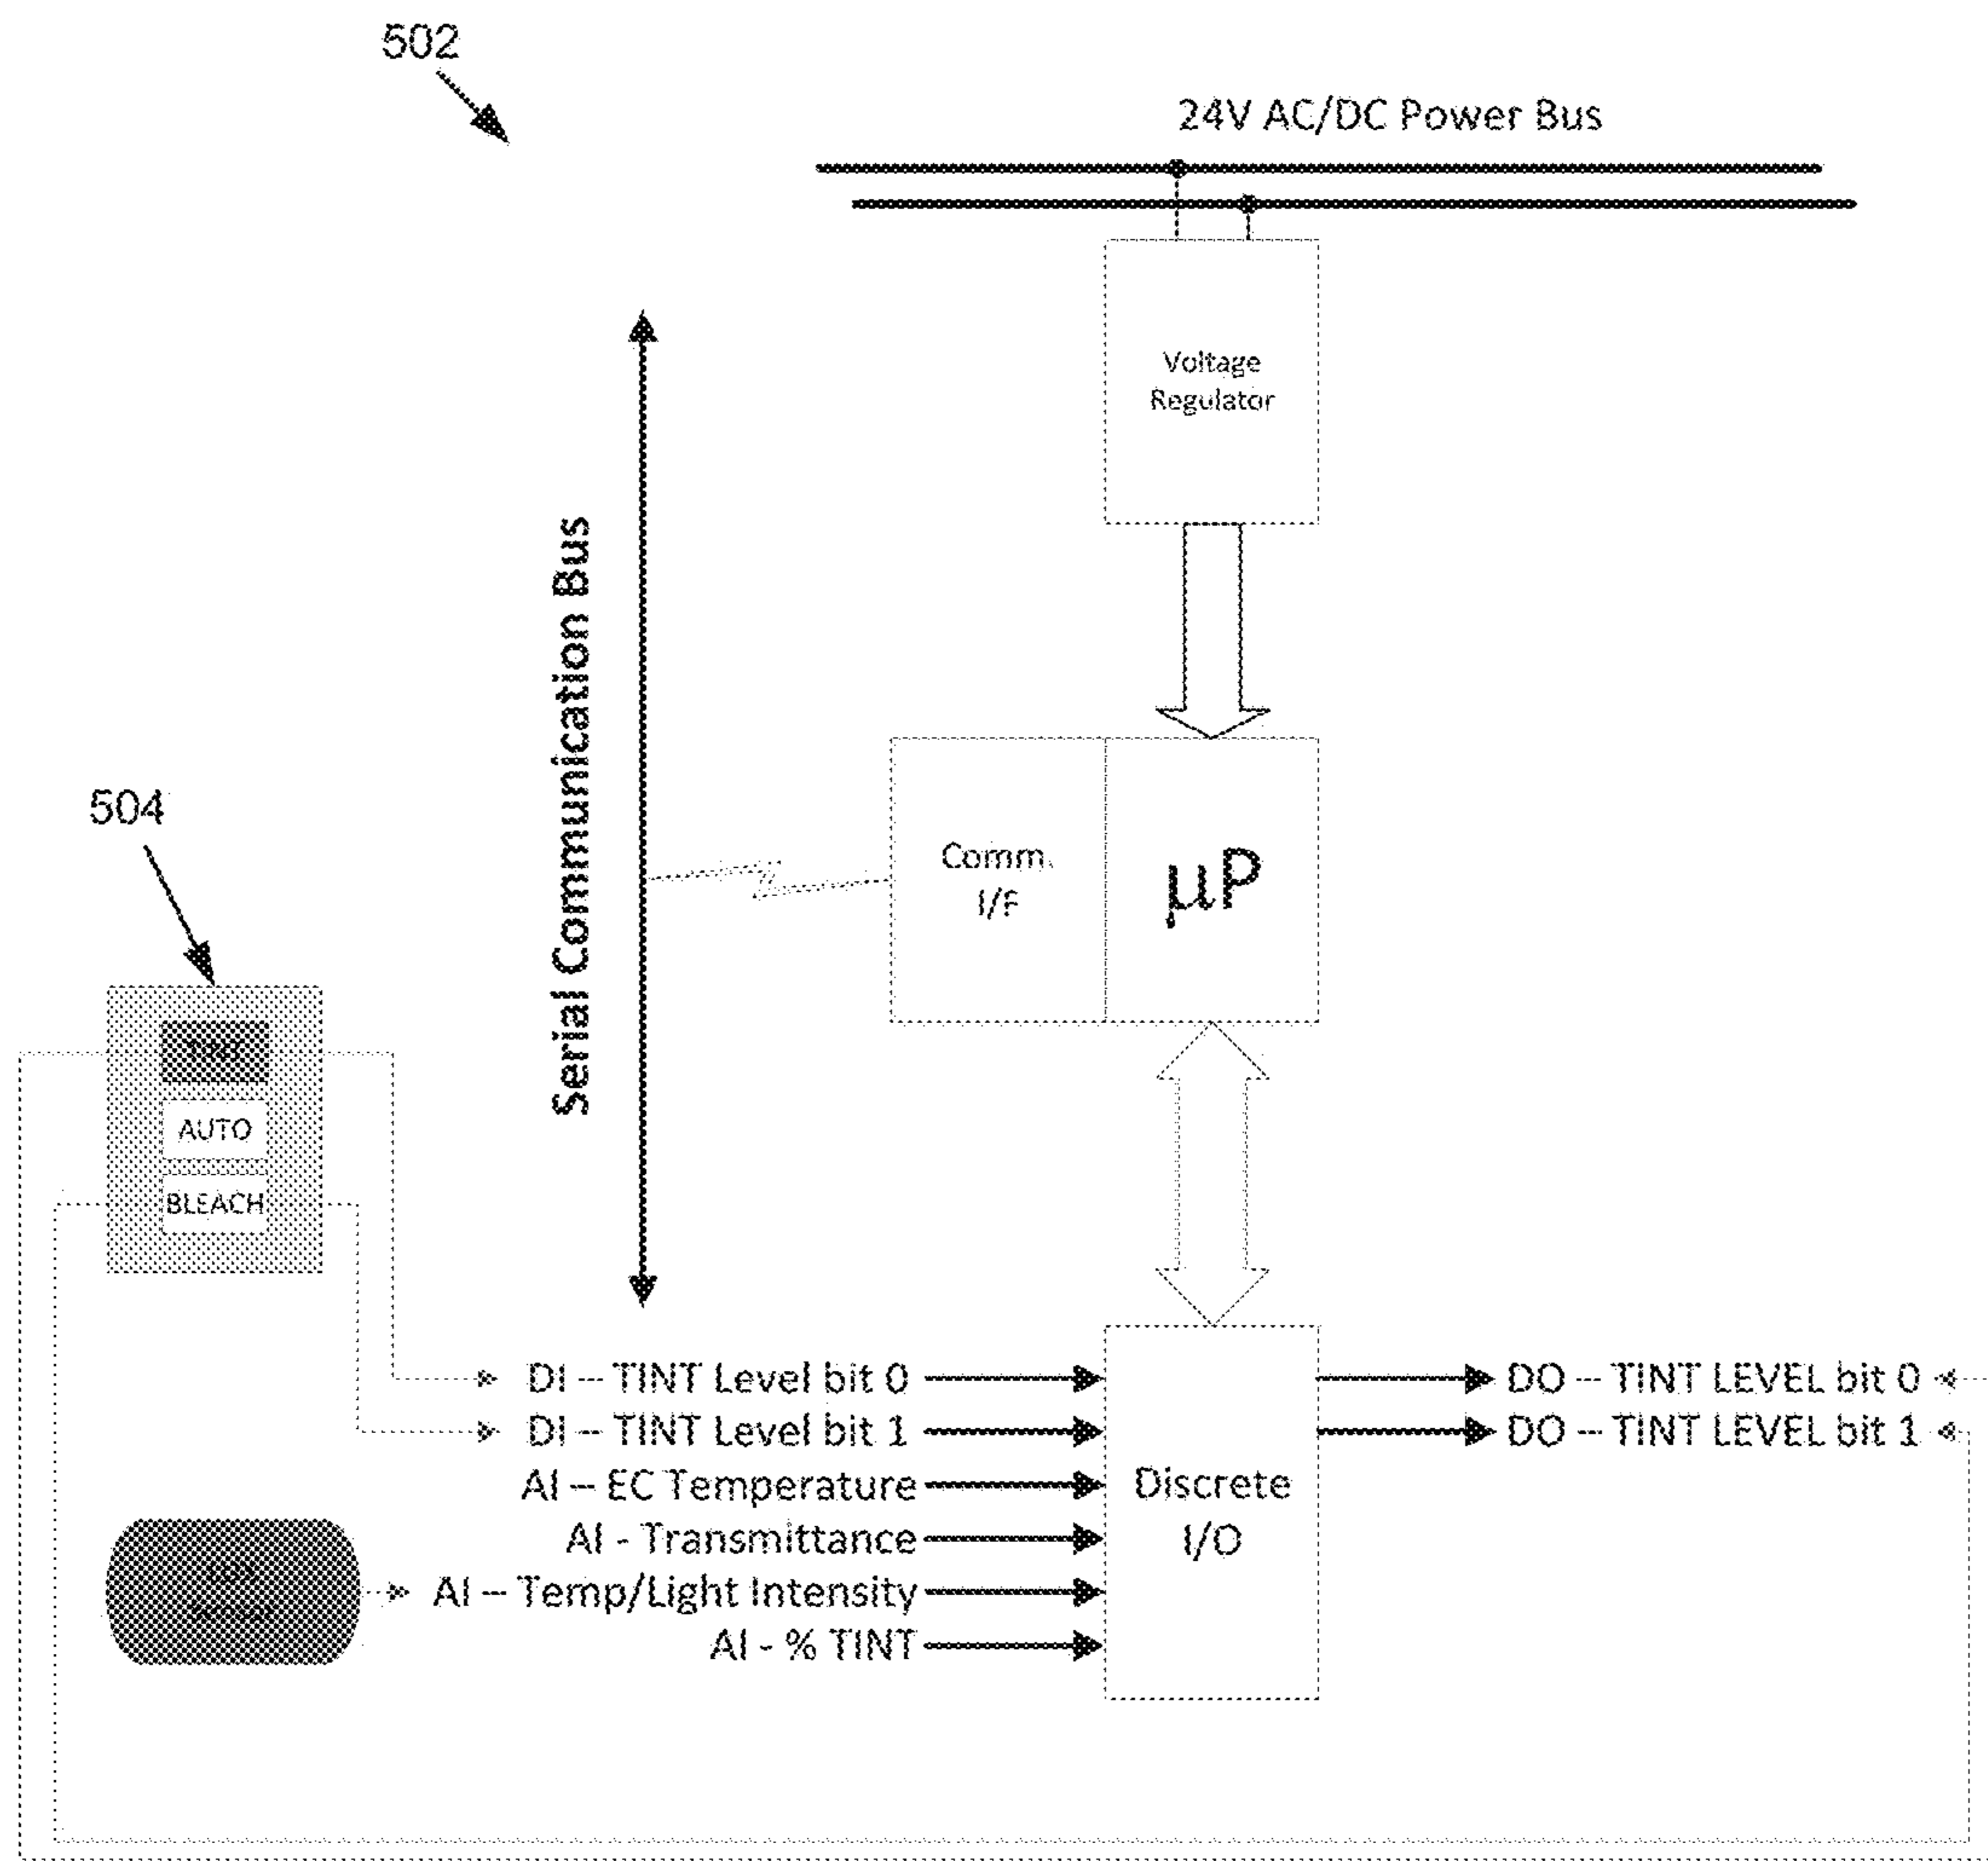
502

24V AC/DC Power Bus

Voltage Regulator

Serial Communication Bus

Comm. I/F

μP

504

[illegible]

AUTO

BLEACH

DI -- TINT Level bit 0

DI -- TINT Level bit 1

AI -- EC Temperature

AI - Transmittance

AI -- Temp/Light Intensity

AI - % TINT

Discrete I/O

DO -- TINT LEVEL bit 0

DO -- TINT LEVEL bit 1

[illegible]